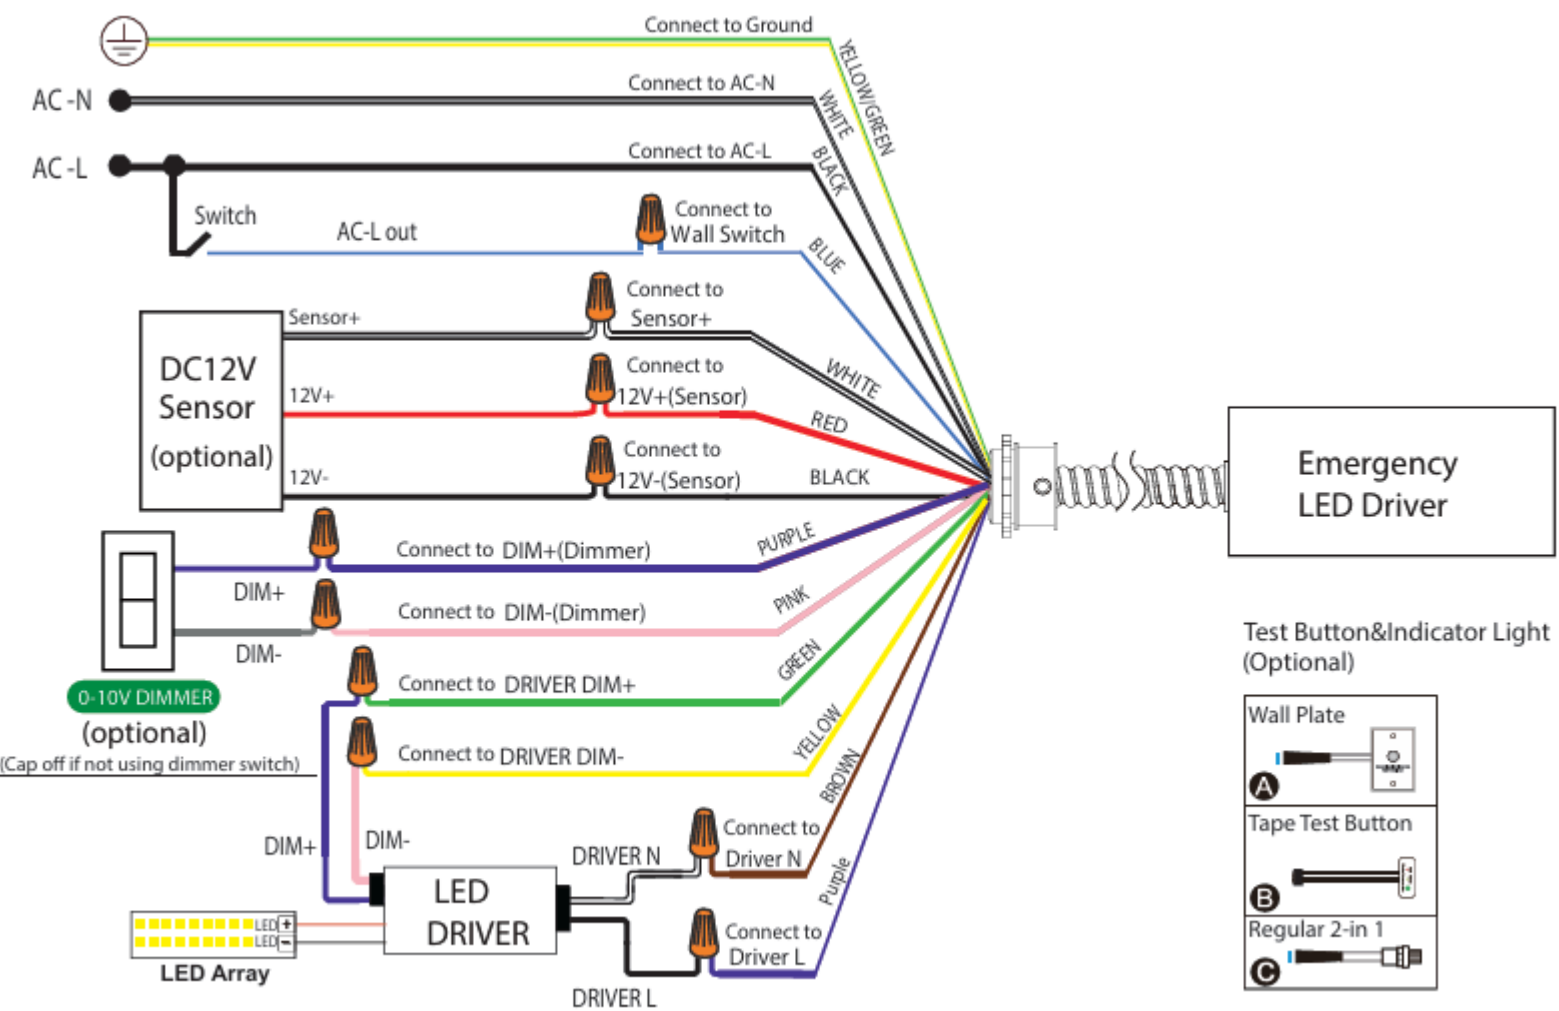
Connect to Ground
YELLOW/GREEN
AC-N
Connect to AC-N
WHITE
AC-L
Connect to AC-L
BLACK
Switch
AC-L out
Connect to Wall Switch
BLUE
DC12V Sensor (optional)
Sensor+
Connect to Sensor+
WHITE
12V+
Connect to 12V+(Sensor)
RED
12V-
Connect to 12V-(Sensor)
BLACK
Emergency LED Driver
Connect to DIM+(Dimmer)
PURPLE
DIM+
Connect to DIM-(Dimmer)
PINK
DIM-
0-10V DIMMER
(optional)
(Cap off if not using dimmer switch)
Connect to DRIVER DIM+
GREEN
Connect to DRIVER DIM-
YELLOW
BROWN
Connect to Driver N
DRIVER N
DIM+
DIM-
LED DRIVER
Purple
Connect to Driver L
DRIVER L
LED +
LED −
LED Array
Test Button&Indicator Light (Optional)
Wall Plate
A
Tape Test Button
B
Regular 2-in 1
C